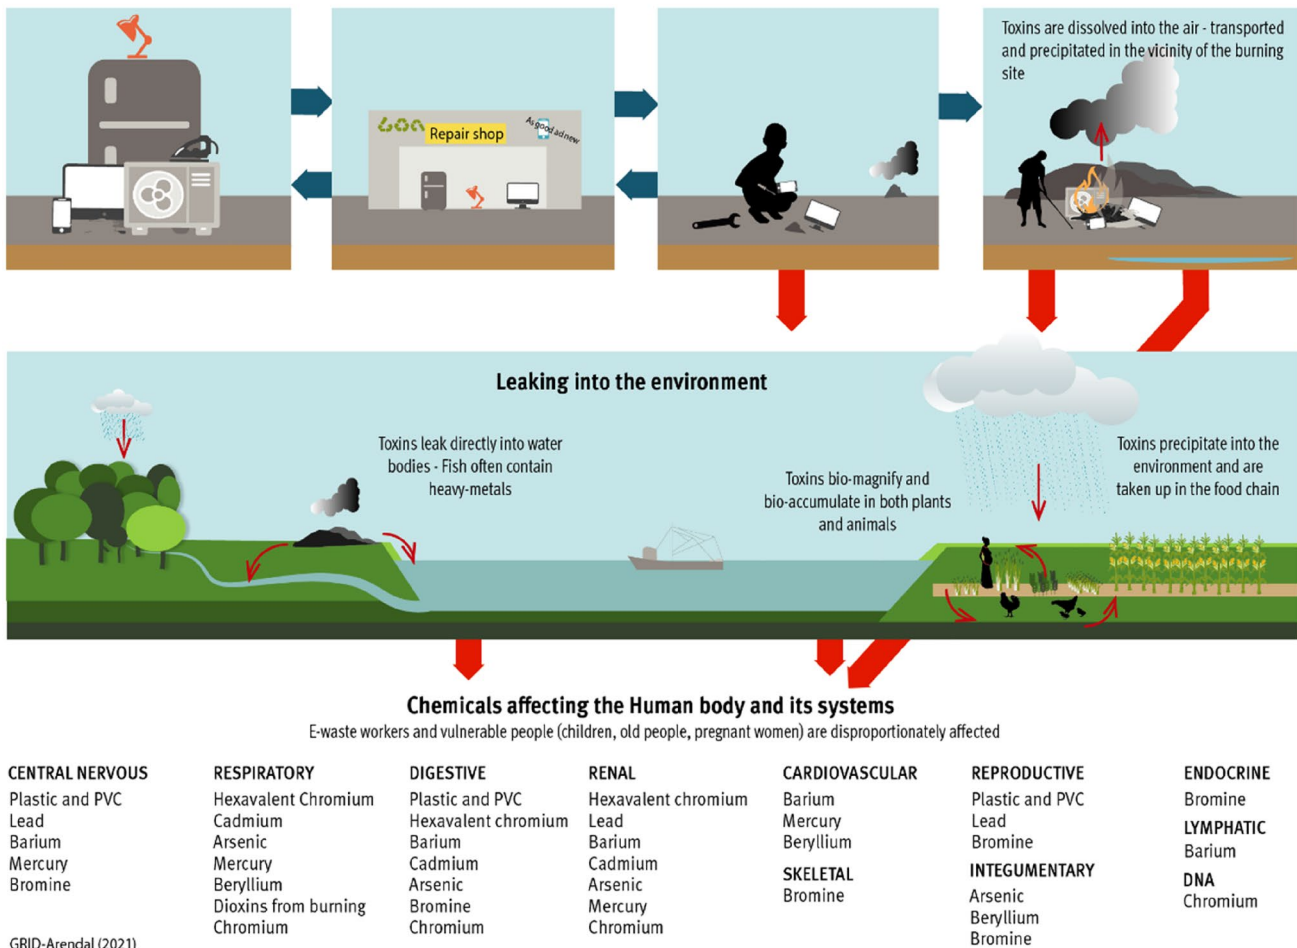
Repair shop

As good as new

Toxins are dissolved into the air - transported and precipitated in the vicinity of the burning site

Leaking into the environment

Toxins leak directly into water bodies - Fish often contain heavy-metals

Toxins bio-magnify and bio-accumulate in both plants and animals

Toxins precipitate into the environment and are taken up in the food chain

Chemicals affecting the Human body and its systems

E-waste workers and vulnerable people (children, old people, pregnant women) are disproportionately affected

CENTRAL NERVOUS
Plastic and PVC
Lead
Barium
Mercury
Bromine

RESPIRATORY
Hexavalent Chromium
Cadmium
Arsenic
Mercury
Beryllium
Dioxins from burning
Chromium

DIGESTIVE
Plastic and PVC
Hexavalent chromium
Barium
Cadmium
Arsenic
Bromine
Chromium

RENAL
Hexavalent chromium
Lead
Barium
Cadmium
Arsenic
Mercury
Chromium

CARDIOVASCULAR
Barium
Mercury
Beryllium

SKELETAL
Bromine

REPRODUCTIVE
Plastic and PVC
Lead
Bromine

INTEGUMENTARY
Arsenic
Beryllium
Bromine

ENDOCRINE
Bromine

LYMPHATIC
Barium

DNA
Chromium

GRID-Arendal (2021)